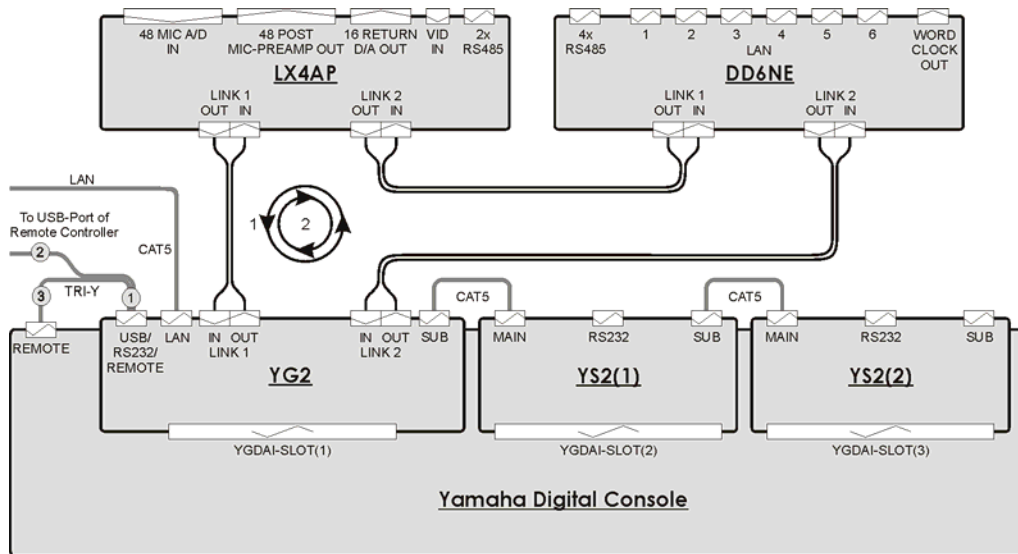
48 MIC A/D IN
48 POST MIC-PREAMP OUT
16 RETURN D/A OUT
VID IN
2x RS485

LX4AP

LINK 1
OUT IN
LINK 2
OUT IN

4x RS485
1
2
3
4
5
6
LAN
WORD CLOCK OUT

DD6NE

LINK 1
OUT IN
LINK 2
OUT IN

LAN
To USB-Port of Remote Controller
CAT5
2
1
2
3
TRI-Y
1

REMOTE
USB/ RS232/ REMOTE
LAN
IN OUT
LINK 1
IN OUT
LINK 2
SUB
CAT5
MAIN
RS232
SUB
CAT5
MAIN
RS232
SUB

YG2
YS2(1)
YS2(2)

YGDAI-SLOT(1)
YGDAI-SLOT(2)
YGDAI-SLOT(3)

Yamaha Digital Console